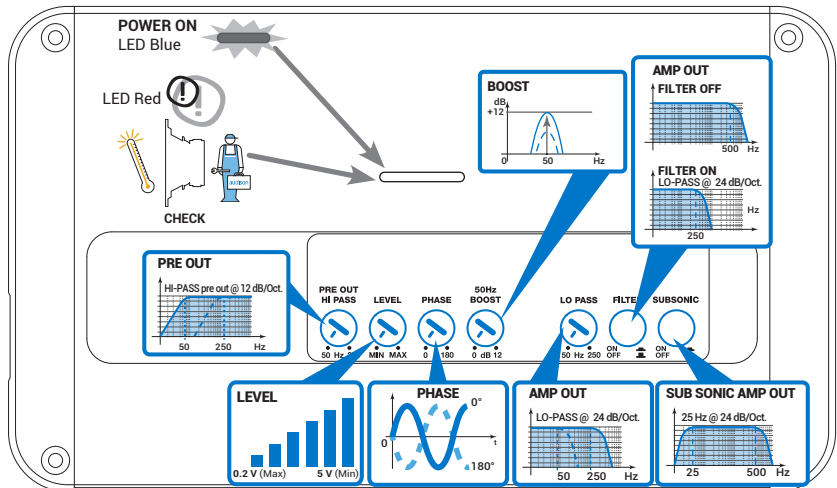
POWER ON
LED Blue

LED Red

CHECK

audison

BOOST
dB
+12
0
50
Hz

AMP OUT
FILTER OFF
500 Hz

FILTER ON
LO-PASS @ 24 dB/Oct.
Hz
250

PRE OUT
HI-PASS pre out @ 12 dB/Oct.
50
250
Hz

PRE OUT
HI PASS
50 Hz

LEVEL
MIN MAX

PHASE
0 180

50Hz
BOOST
0 dB 12

LO PASS
50 Hz 250

FILTER
ON
OFF

SUBSONIC
ON
OFF

LEVEL
0.2 V (Max)
5 V (Min)

PHASE
0°
0
t
180°

AMP OUT
LO-PASS @ 24 dB/Oct.
50
250
Hz

SUB SONIC AMP OUT
25 Hz @ 24 dB/Oct.
25
500
Hz